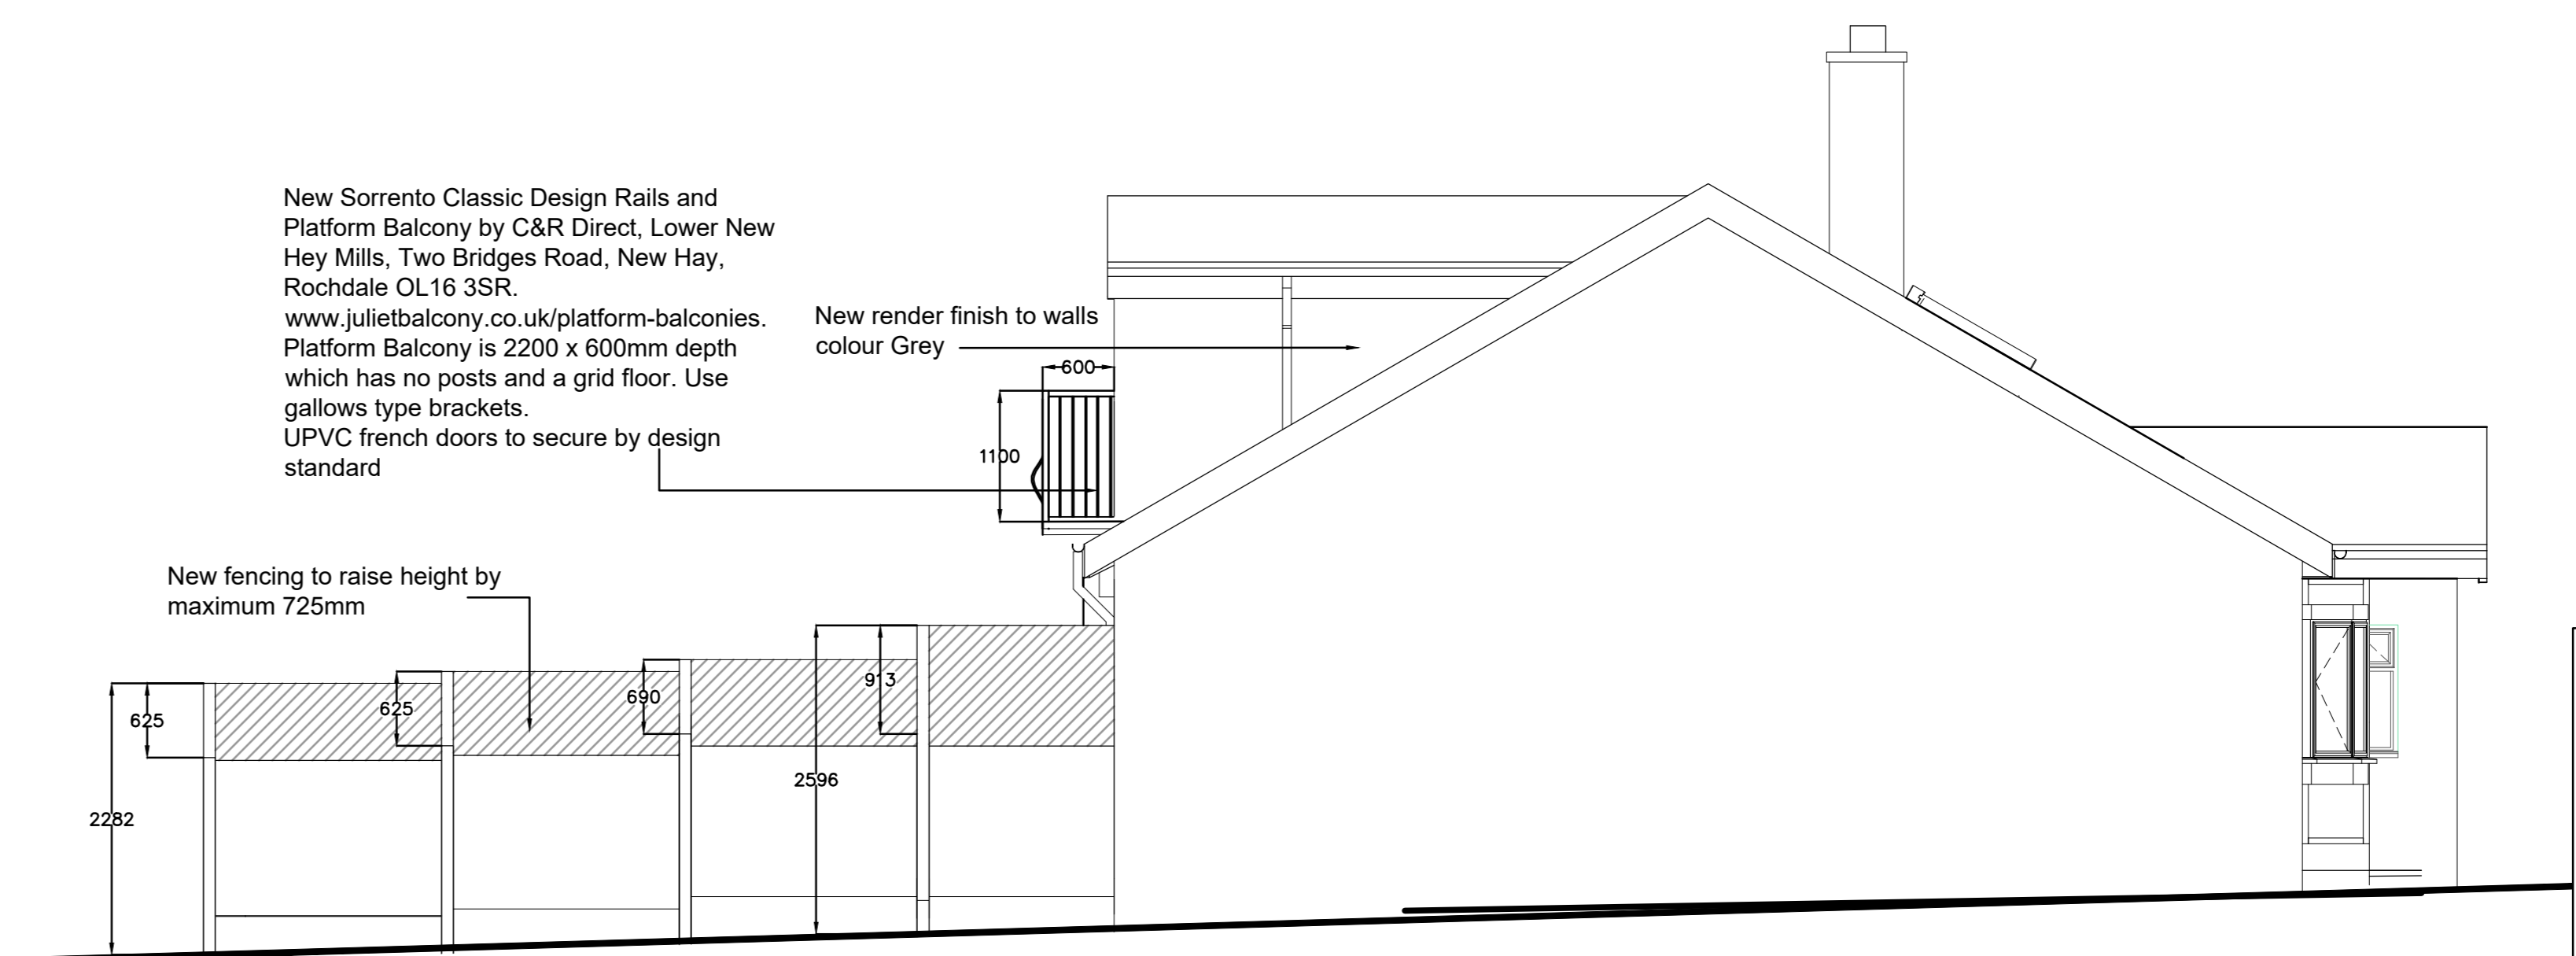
New Sorrento Classic Design Rails and Platform Balcony by C&R Direct, Lower New Hey Mills, Two Bridges Road, New Hay, Rochdale OL16 3SR.
www.julietbalcony.co.uk/platform-balconies.
Platform Balcony is 2200 x 600mm depth which has no posts and a grid floor. Use gallows type brackets.
UPVC french doors to secure by design standard

New render finish to walls colour Grey

600

1100

New fencing to raise height by maximum 725mm

625

625

690

913

2596

2282